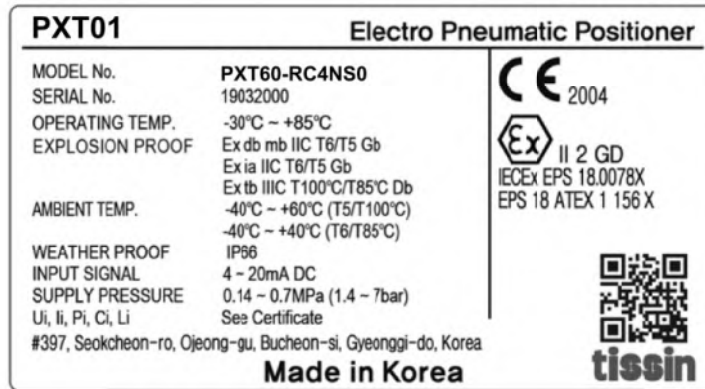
PXT01 Electro Pneumatic Positioner

| | |
|---|---|
| MODEL No. | PXT60-RC4NS0 |
| SERIAL No. | 19032000 |
| OPERATING TEMP. | -30°C ~ +85°C |
| EXPLOSION PROOF | Ex db mb IIC T6/T5 Gb<br>Ex ia IIC T6/T5 Gb<br>Ex tb IIIC T100°C/T85°C Db |
| AMBIENT TEMP. | -40°C ~ +60°C (T5/T100°C)<br>-40°C ~ +40°C (T6/T85°C) |
| WEATHER PROOF | IP66 |
| INPUT SIGNAL | 4 ~ 20mA DC |
| SUPPLY PRESSURE | 0.14 ~ 0.7MPa (1.4 ~ 7bar) |
| Ui, Ii, Pi, Ci, Li | See Certificate |

CE 2004

Ex II 2 GD
IECEx EPS 18.0078X
EPS 18 ATEX 1 156 X

#397, Seokcheon-ro, Ojeong-gu, Bucheon-si, Gyeonggi-do, Korea

Made in Korea

tissin